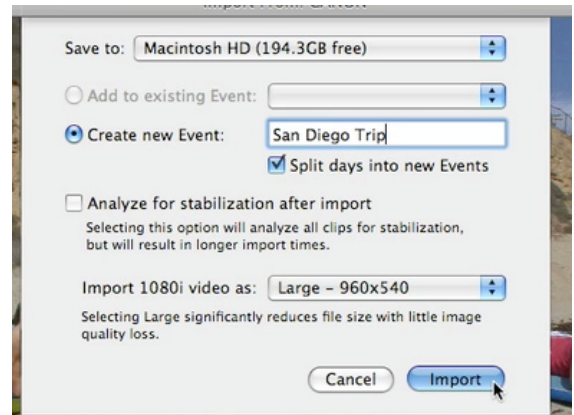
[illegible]

Save to: Macintosh HD (194.3GB free)

Add to existing Event:

Create new Event: San Diego Trip

Split days into new Events

Analyze for stabilization after import

Selecting this option will analyze all clips for stabilization, but will result in longer import times.

Import 1080i video as: Large - 960x540

Selecting Large significantly reduces file size with little image quality loss.

Cancel

Import